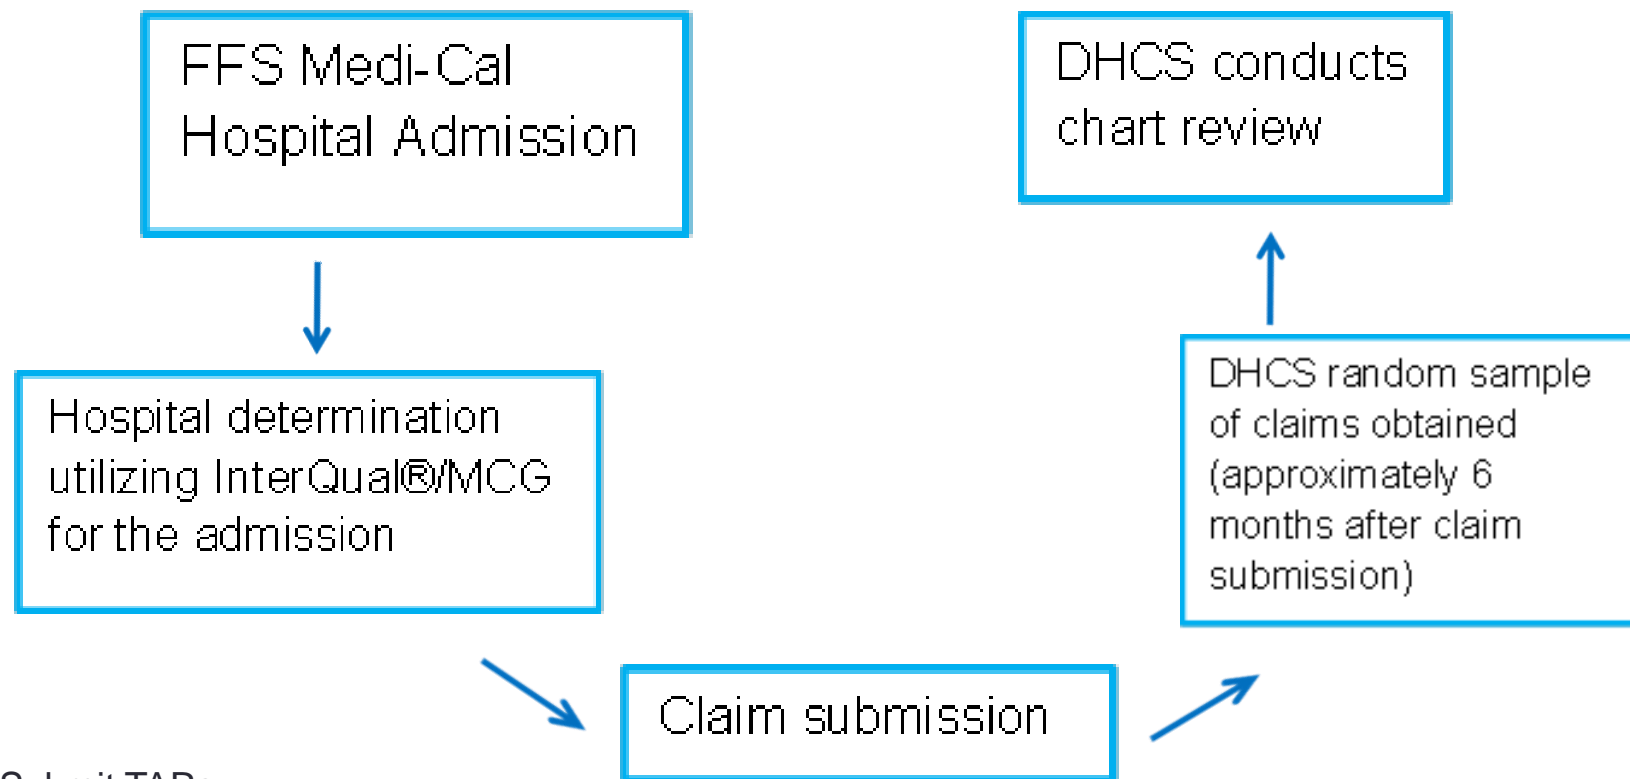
FFS Medi-Cal Hospital Admission

Hospital determination utilizing InterQual®/MCG for the admission

Claim submission

DHCS random sample of claims obtained (approximately 6 months after claim submission)

DHCS conducts chart review

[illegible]